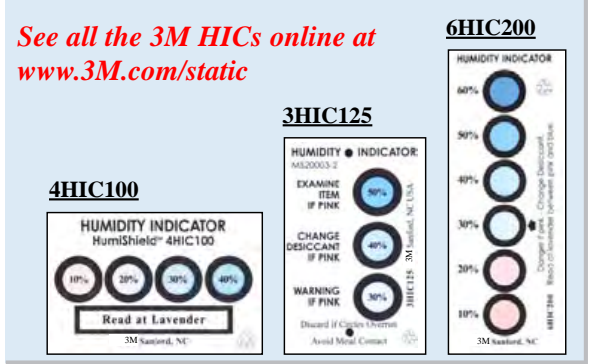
See all the 3M HICs online at www.3M.com/static

6HIC200

HUMIDITY INDICATOR

60%

50%

40%

30%

20%

10%

Danger if pink. Change Desiccant. Read at lavender between pink and blue.

6HIC200

3M Sanford, NC

3HIC125

HUMIDITY ● INDICATOR

MS20003-2

EXAMINE ITEM IF PINK

50%

CHANGE DESICCANT IF PINK

40%

WARNING IF PINK

30%

3HIC125 3M Sanford, NC USA

Discard if Circles Overrun

Avoid Metal Contact

4HIC100

HUMIDITY INDICATOR

HumiShield™ 4HIC100

10%

20%

30%

40%

Read at Lavender

3M Sanford, NC